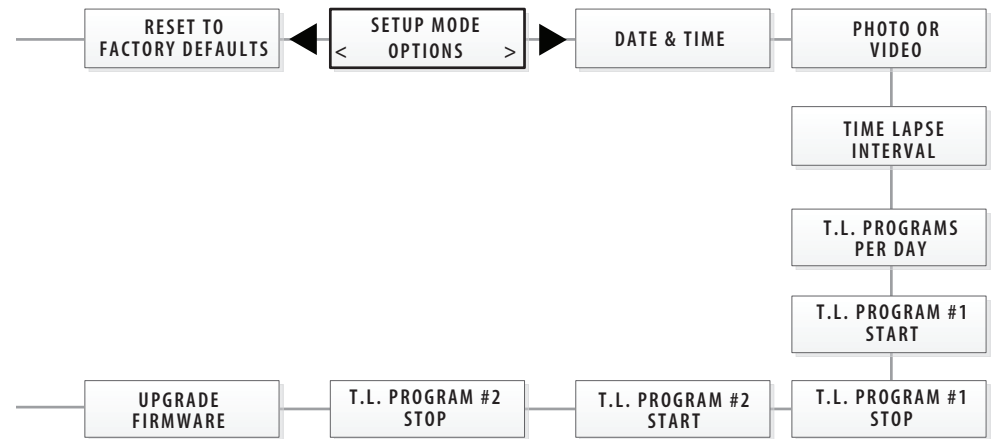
RESET TO FACTORY DEFAULTS

SETUP MODE
< OPTIONS >

DATE & TIME

PHOTO OR VIDEO

TIME LAPSE INTERVAL

T.L. PROGRAMS PER DAY

T.L. PROGRAM #1 START

T.L. PROGRAM #1 STOP

T.L. PROGRAM #2 START

T.L. PROGRAM #2 STOP

UPGRADE FIRMWARE